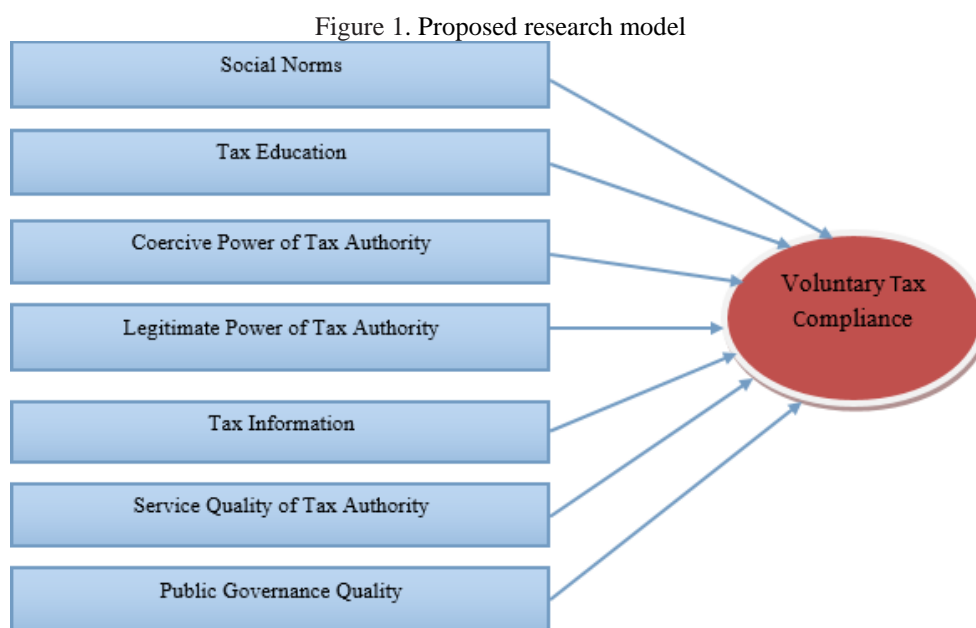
Figure 1. Proposed research model

Social Norms

Tax Education

Coercive Power of Tax Authority

Legitimate Power of Tax Authority

Tax Information

Service Quality of Tax Authority

Public Governance Quality

Voluntary Tax Compliance